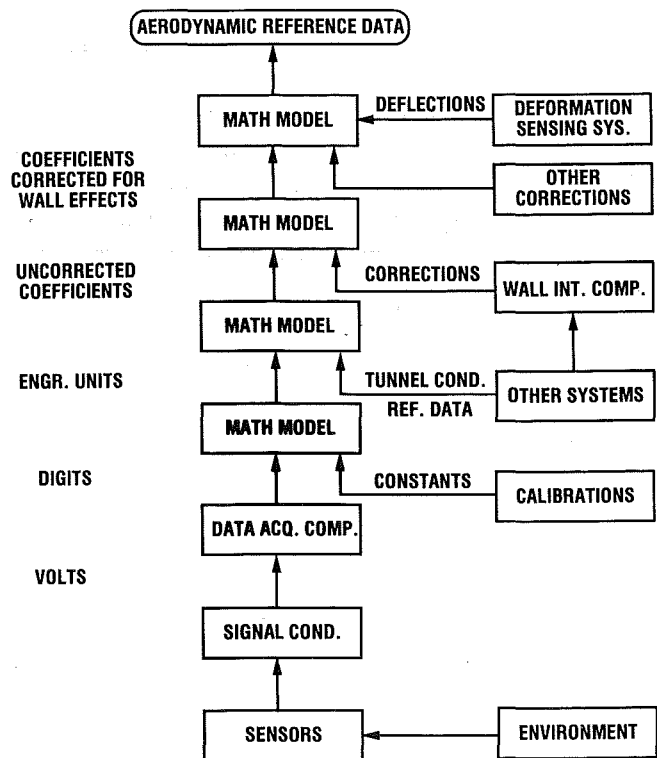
AERODYNAMIC REFERENCE DATA

MATH MODEL

DEFLECTIONS

DEFORMATION SENSING SYS.

COEFFICIENTS CORRECTED FOR WALL EFFECTS

OTHER CORRECTIONS

MATH MODEL

UNCORRECTED COEFFICIENTS

CORRECTIONS

WALL INT. COMP.

MATH MODEL

ENGR. UNITS

TUNNEL COND.
REF. DATA

OTHER SYSTEMS

MATH MODEL

DIGITS

CONSTANTS

CALIBRATIONS

DATA ACQ. COMP.

VOLTS

SIGNAL COND.

SENSORS

ENVIRONMENT